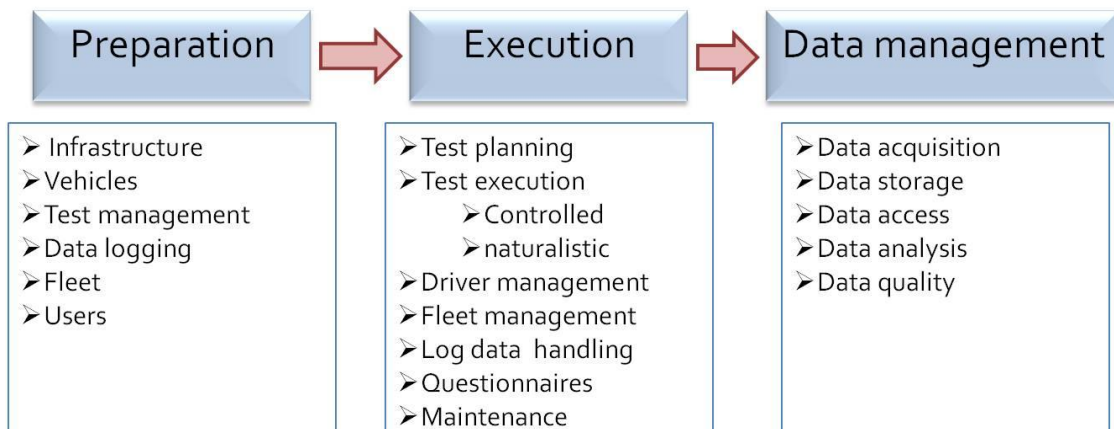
Preparation

Execution

Data management

➢ Infrastructure
➢ Vehicles
➢ Test management
➢ Data logging
➢ Fleet
➢ Users

➢ Test planning
➢ Test execution
➢ Controlled
➢ naturalistic
➢ Driver management
➢ Fleet management
➢ Log data handling
➢ Questionnaires
➢ Maintenance

➢ Data acquisition
➢ Data storage
➢ Data access
➢ Data analysis
➢ Data quality